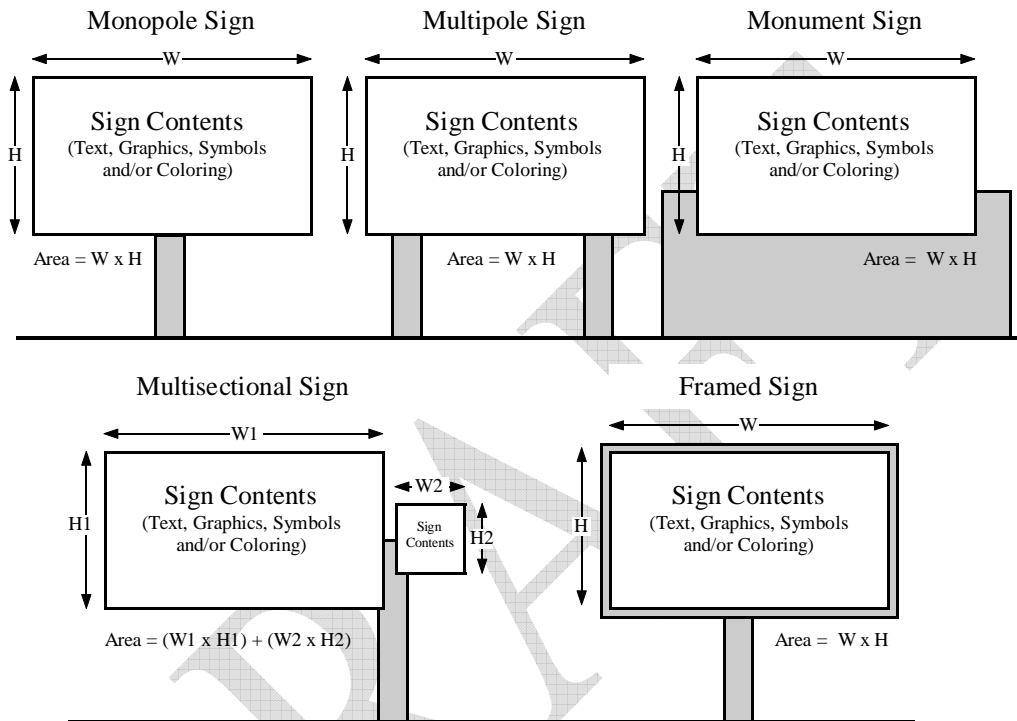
Monopole Sign

W

H

Sign Contents
(Text, Graphics, Symbols and/or Coloring)

Area = W x H

Multipole Sign

W

H

Sign Contents
(Text, Graphics, Symbols and/or Coloring)

Area = W x H

Monument Sign

W

H

Sign Contents
(Text, Graphics, Symbols and/or Coloring)

Area = W x H

Multisectional Sign

W1

H1

Sign Contents
(Text, Graphics, Symbols and/or Coloring)

W2

Sign Contents

H2

Area = (W1 x H1) + (W2 x H2)

Framed Sign

W

H

Sign Contents
(Text, Graphics, Symbols and/or Coloring)

Area = W x H

DRAFT